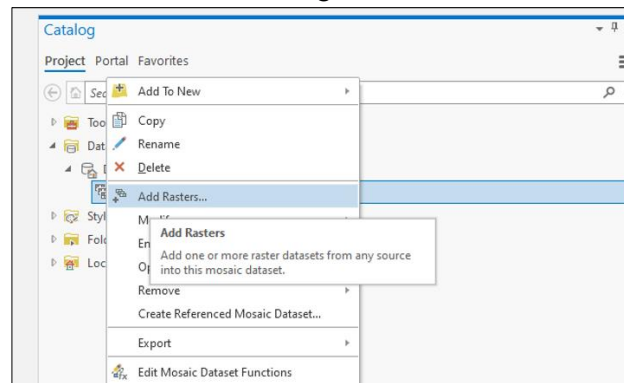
Catalog

Project Portal Favorites

Sea

Too
Dat
Styl
Fol
Loc

Add To New
Copy
Rename
Delete
Add Rasters...
Mo
En
Op
Remove
Create Referenced Mosaic Dataset...
Export
Edit Mosaic Dataset Functions

Add Rasters
Add one or more raster datasets from any source into this mosaic dataset.